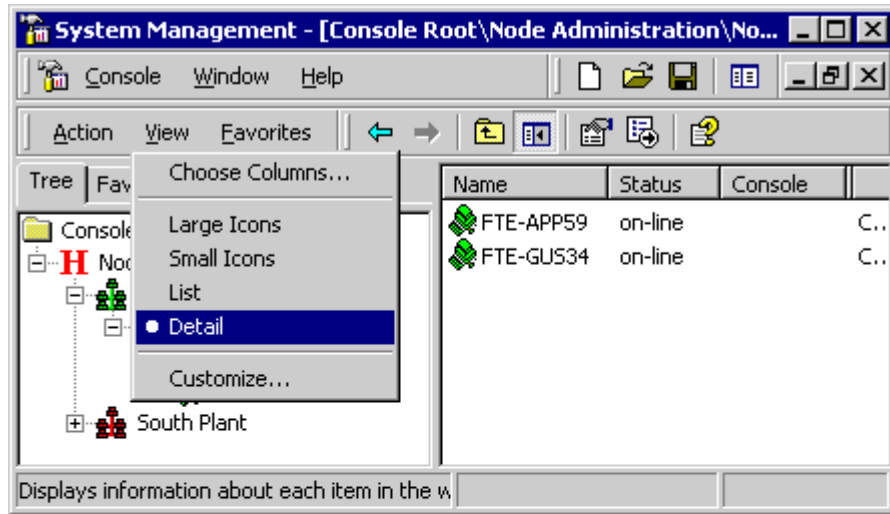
System Management - [Console Root\Node Administration\No...

Console Window Help

Action View Favorites

Tree Fav

Choose Columns...

Large Icons

Small Icons

List

Detail

Customize...

Console

Noc

South Plant

| Name | Status | Console | |
|---|---|---|---|
| FTE-APP59 | on-line | | C.. |
| FTE-GUS34 | on-line | | C.. |

Displays information about each item in the w